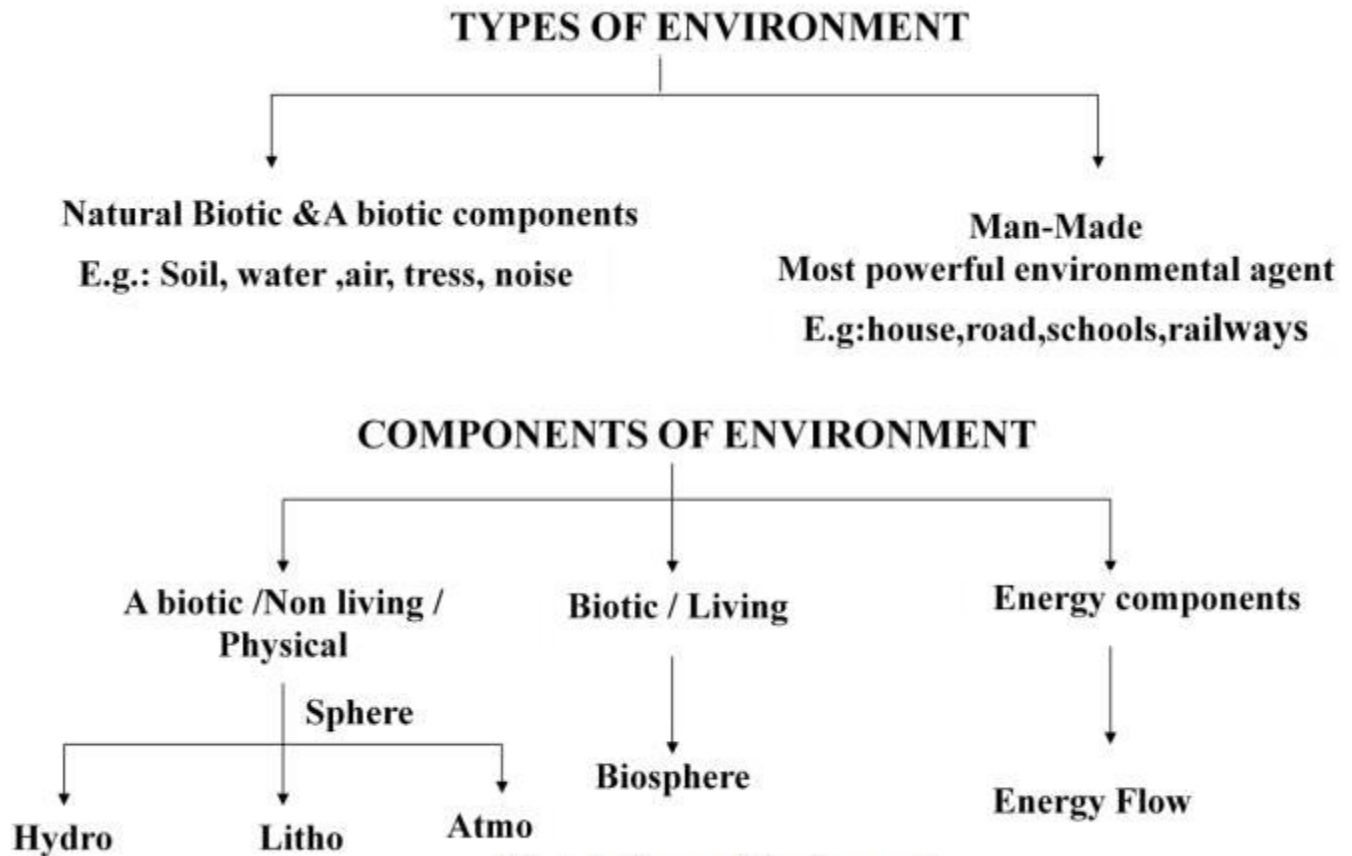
TYPES OF ENVIRONMENT

Natural Biotic &A biotic components

E.g.: Soil, water ,air, tress, noise

Man-Made

Most powerful environmental agent

E.g:house,road,schools,railways

COMPONENTS OF ENVIRONMENT

A biotic /Non living / Physical

Sphere

Hydro

Litho

Atmo

Biotic / Living

Biosphere

Energy components

Energy Flow